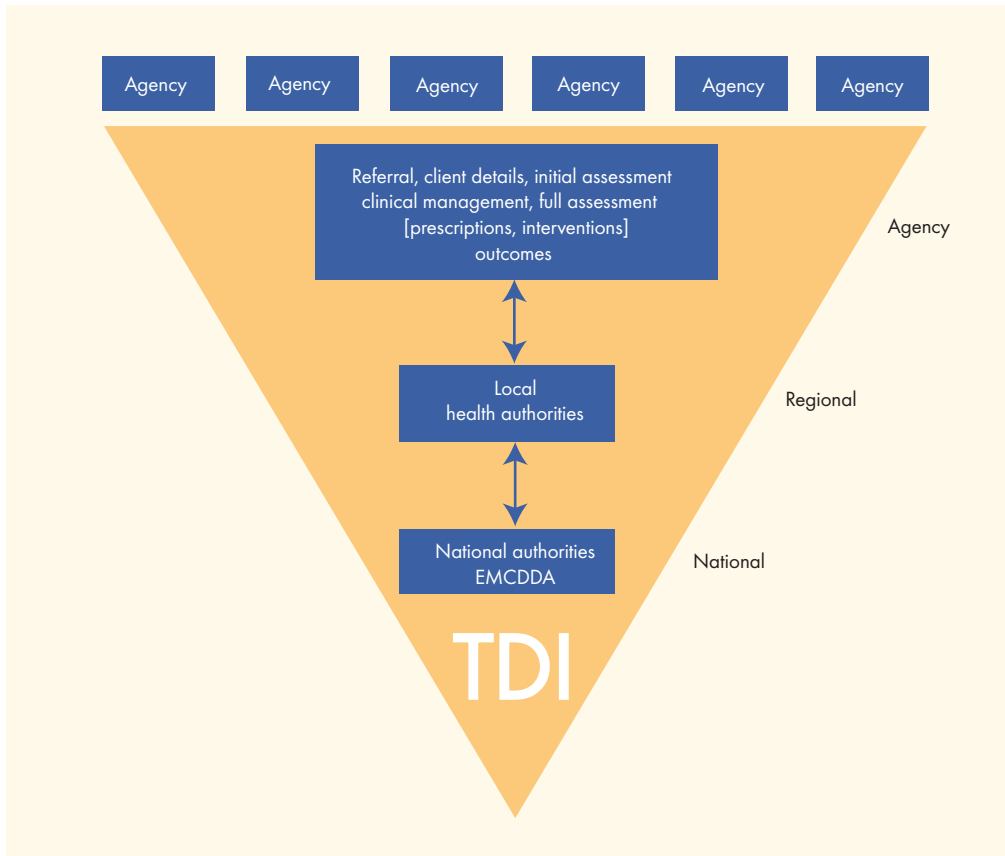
Agency
Agency
Agency
Agency
Agency
Agency

Referral, client details, initial assessment
clinical management, full assessment
[prescriptions, interventions]
outcomes

Agency

Local
health authorities

Regional

National authorities
EMCDDA

National

TDI